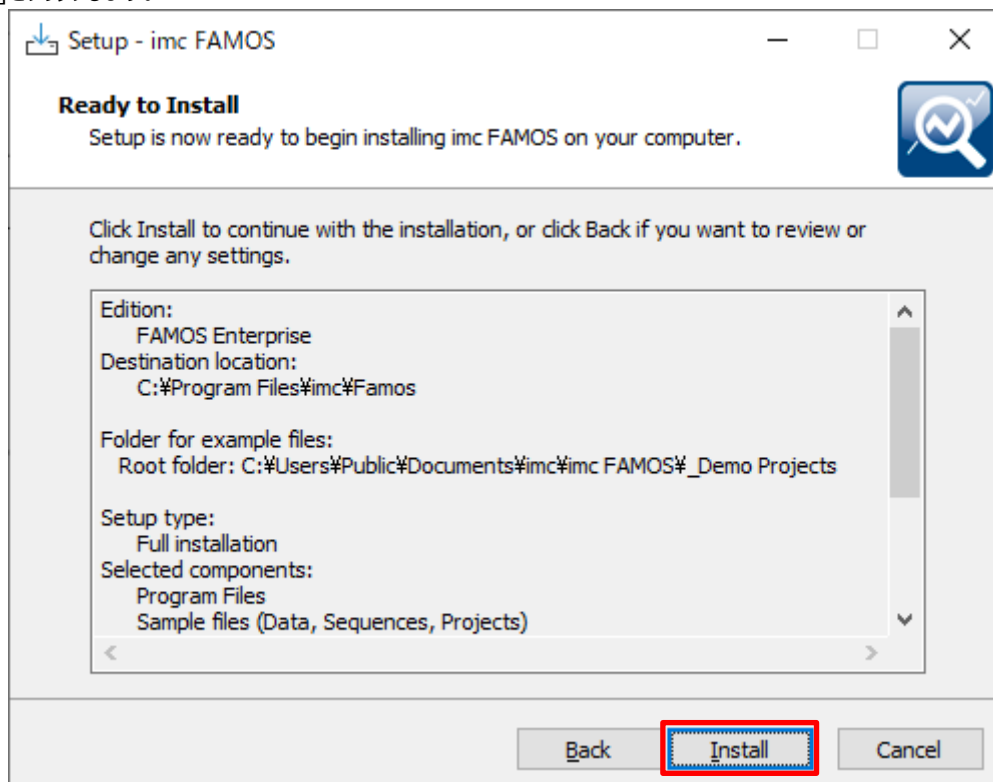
Setup - imc FAMOS

Ready to Install
Setup is now ready to begin installing imc FAMOS on your computer.

Click Install to continue with the installation, or click Back if you want to review or change any settings.

Edition:
FAMOS Enterprise
Destination location:
C:¥Program Files¥imc¥Famos

Folder for example files:
Root folder: C:¥Users¥Public¥Documents¥imc¥imc FAMOS¥_Demo Projects

Setup type:
Full installation
Selected components:
Program Files
Sample files (Data, Sequences, Projects)

Back Install Cancel